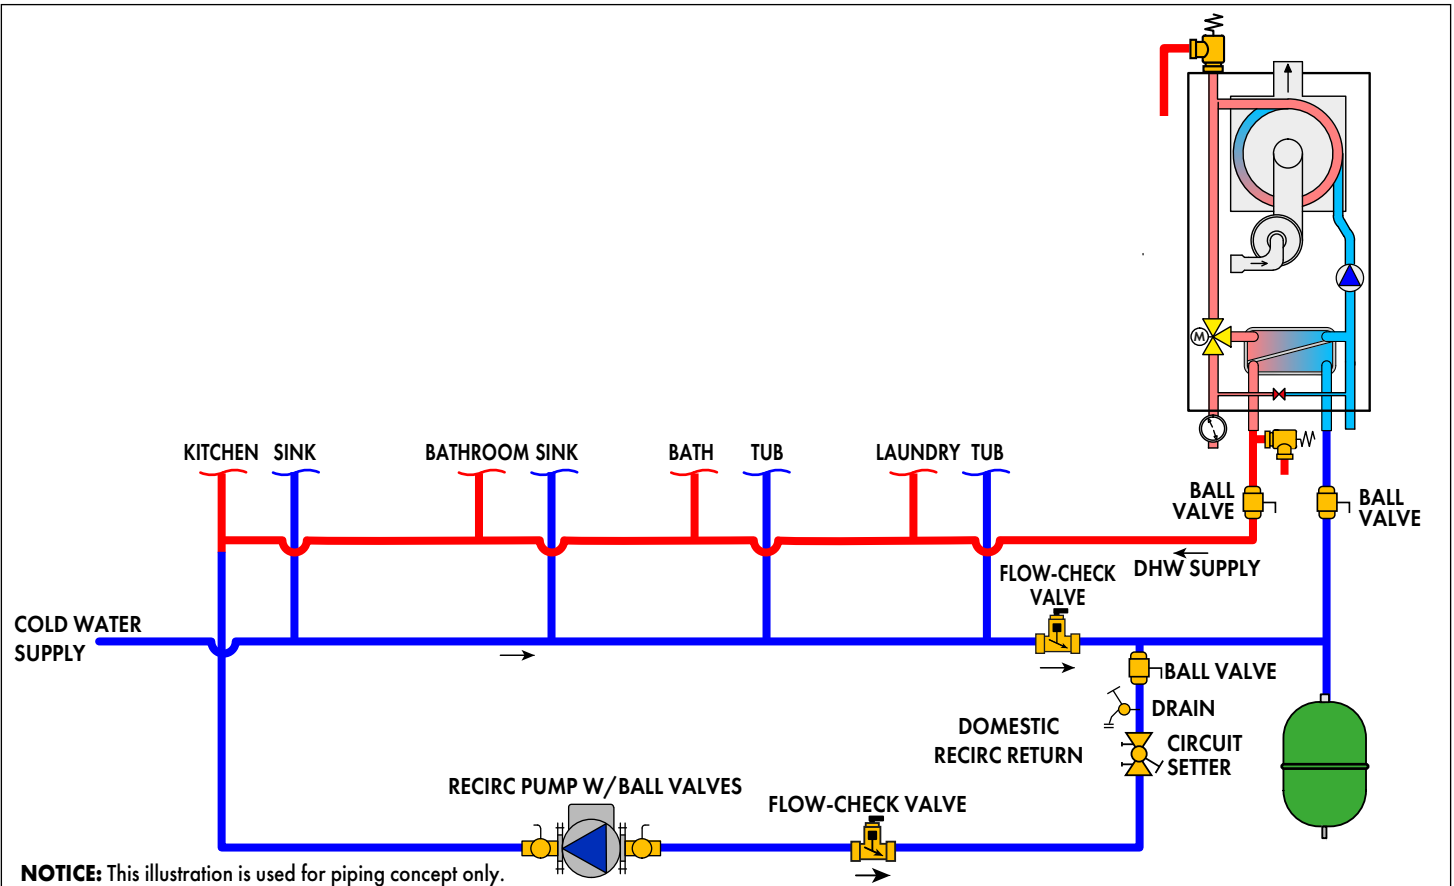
KITCHEN SINK

BATHROOM SINK

BATH TUB

LAUNDRY TUB

BALL VALVE

BALL VALVE

DHW SUPPLY

FLOW-CHECK VALVE

COLD WATER SUPPLY

BALL VALVE

DRAIN

DOMESTIC RECIRC RETURN

CIRCUIT SETTER

RECIRC PUMP W/BALL VALVES

FLOW-CHECK VALVE

**NOTICE:** This illustration is used for piping concept only.